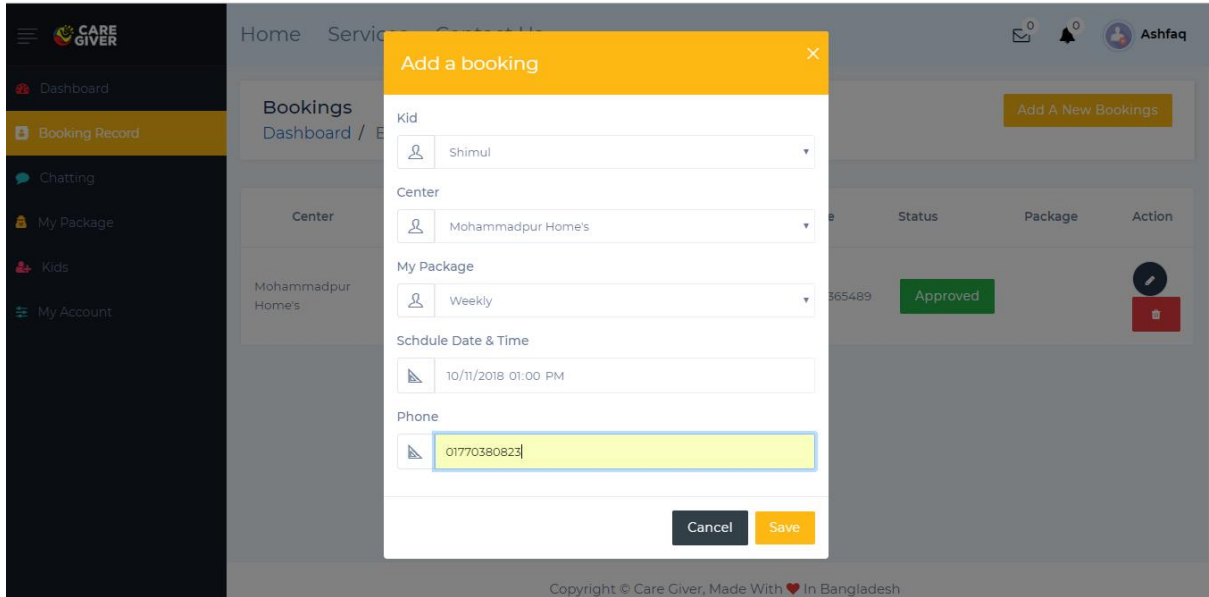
CARE GIVER

Home Servic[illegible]

0 0 Ashfaq

Dashboard
Booking Record
Chatting
My Package
Kids
My Account

Bookings
Dashboard / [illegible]

Add A New Bookings

| Center | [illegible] | Status | Package | Action |
|---|---|---|---|---|
| Mohammadpur Home's | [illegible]365489 | Approved | | |

Add a booking
×

Kid
Shimul

Center
Mohammadpur Home's

My Package
Weekly

Schdule Date & Time
10/11/2018 01:00 PM

Phone
01770380823

Cancel Save

Copyright © Care Giver, Made With ♥ In Bangladesh